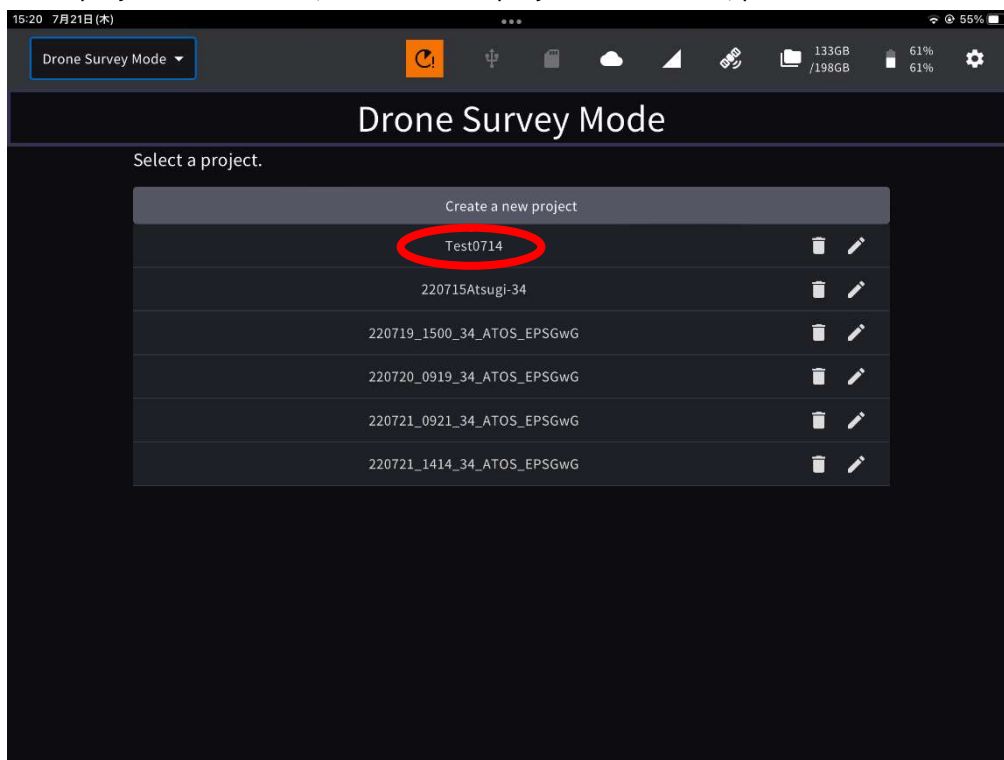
15:20 7月21日(木)

55%

Drone Survey Mode

133GB /198GB

61% 61%

Drone Survey Mode

Select a project.

Create a new project

Test0714

220715Atsugi-34

220719_1500_34_ATOS_EPSGwG

220720_0919_34_ATOS_EPSGwG

220721_0921_34_ATOS_EPSGwG

220721_1414_34_ATOS_EPSGwG